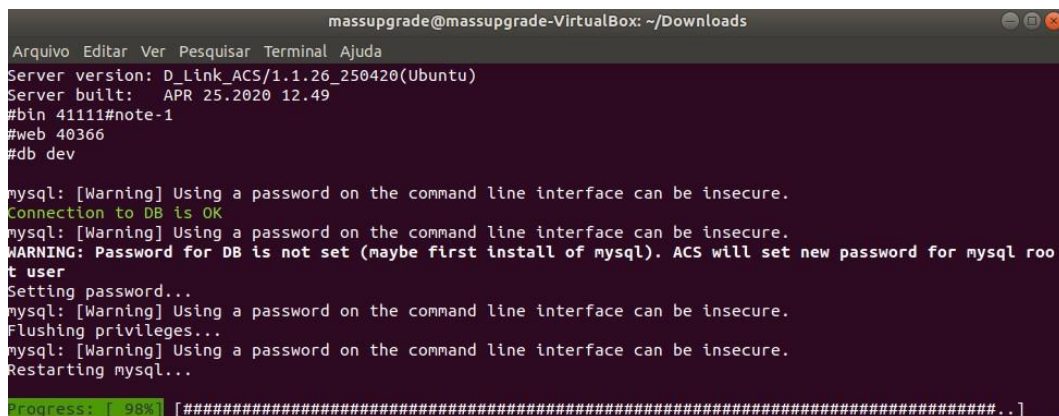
massupgrade@massupgrade-VirtualBox: ~/Downloads

Arquivo Editar Ver Pesquisar Terminal Ajuda

Server version: D_Link_ACS/1.1.26_250420(Ubuntu)
Server built: APR 25.2020 12.49
#bin 41111#note-1
#web 40366
#db dev

mysql: [Warning] Using a password on the command line interface can be insecure.
Connection to DB is OK
mysql: [Warning] Using a password on the command line interface can be insecure.
WARNING: Password for DB is not set (maybe first install of mysql). ACS will set new password for mysql root user
Setting password...
mysql: [Warning] Using a password on the command line interface can be insecure.
Flushing privileges...
mysql: [Warning] Using a password on the command line interface can be insecure.
Restarting mysql...

Progress: [ 98%] [##########################################################################################..]